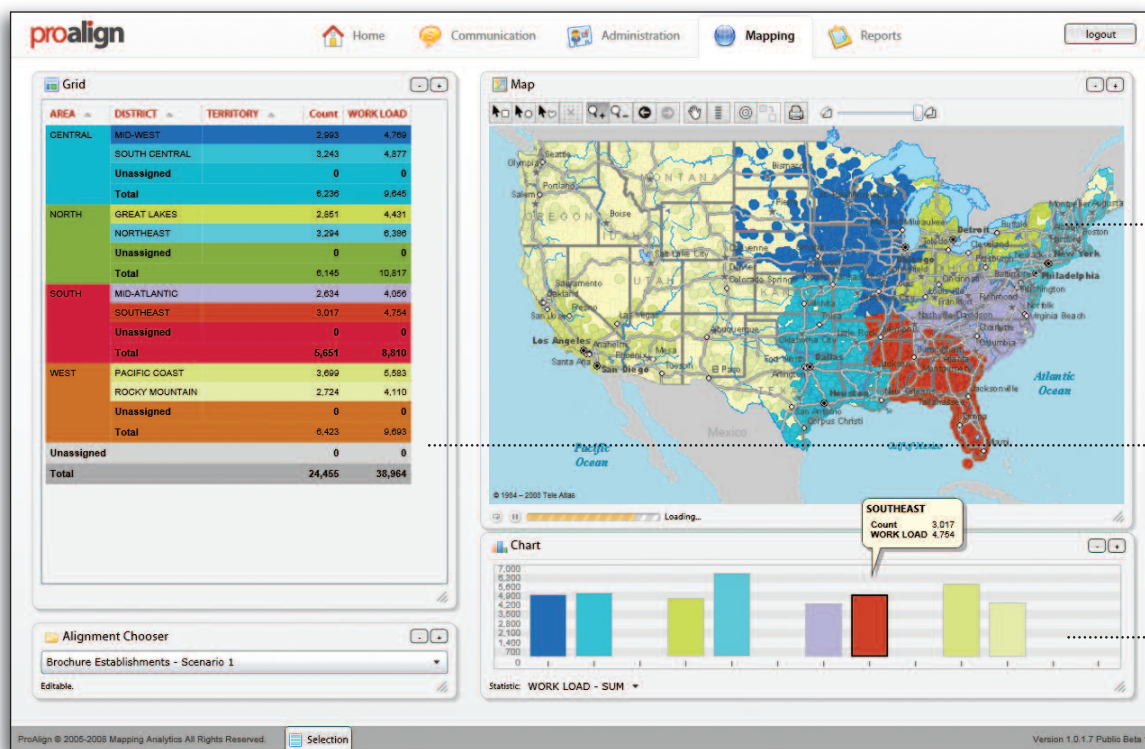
proalign

Home Communication Administration Mapping Reports

logout

Grid

| AREA | DISTRICT | TERRITORY | Count | WORK LOAD |
|---|---|---|---|---|
| CENTRAL | MID-WEST | | 2,993 | 4,769 |
| | SOUTH CENTRAL | | 3,243 | 4,877 |
| | Unassigned | | 0 | 0 |
| | Total | | 6,236 | 9,645 |
| NORTH | GREAT LAKES | | 2,851 | 4,431 |
| | NORTHEAST | | 3,294 | 6,386 |
| | Unassigned | | 0 | 0 |
| | Total | | 6,145 | 10,817 |
| SOUTH | MID-ATLANTIC | | 2,634 | 4,056 |
| | SOUTHEAST | | 3,017 | 4,754 |
| | Unassigned | | 0 | 0 |
| | Total | | 5,651 | 8,810 |
| WEST | PACIFIC COAST | | 3,699 | 5,583 |
| | ROCKY MOUNTAIN | | 2,724 | 4,110 |
| | Unassigned | | 0 | 0 |
| | Total | | 6,423 | 9,693 |
| Unassigned | | | 0 | 0 |
| Total | | | 24,455 | 38,964 |

Map

Pacific Ocean
Atlantic Ocean
Mexico
Los Angeles
San Diego
Dallas
Houston
Philadelphia
New York
Detroit
© 1984 – 2008 Tele Atlas

Loading...

SOUTHEAST
Count 3,017
WORK LOAD 4,754

Chart

7,000
6,300
5,600
4,900
4,200
3,500
2,800
2,100
1,400
700
0

Statistic: WORK LOAD - SUM

Alignment Chooser

Brochure Establishments - Scenario 1

Editable.

ProAlign © 2005-2008 Mapping Analytics All Rights Reserved.

Selection

Version 1.0.1.7 Public Beta